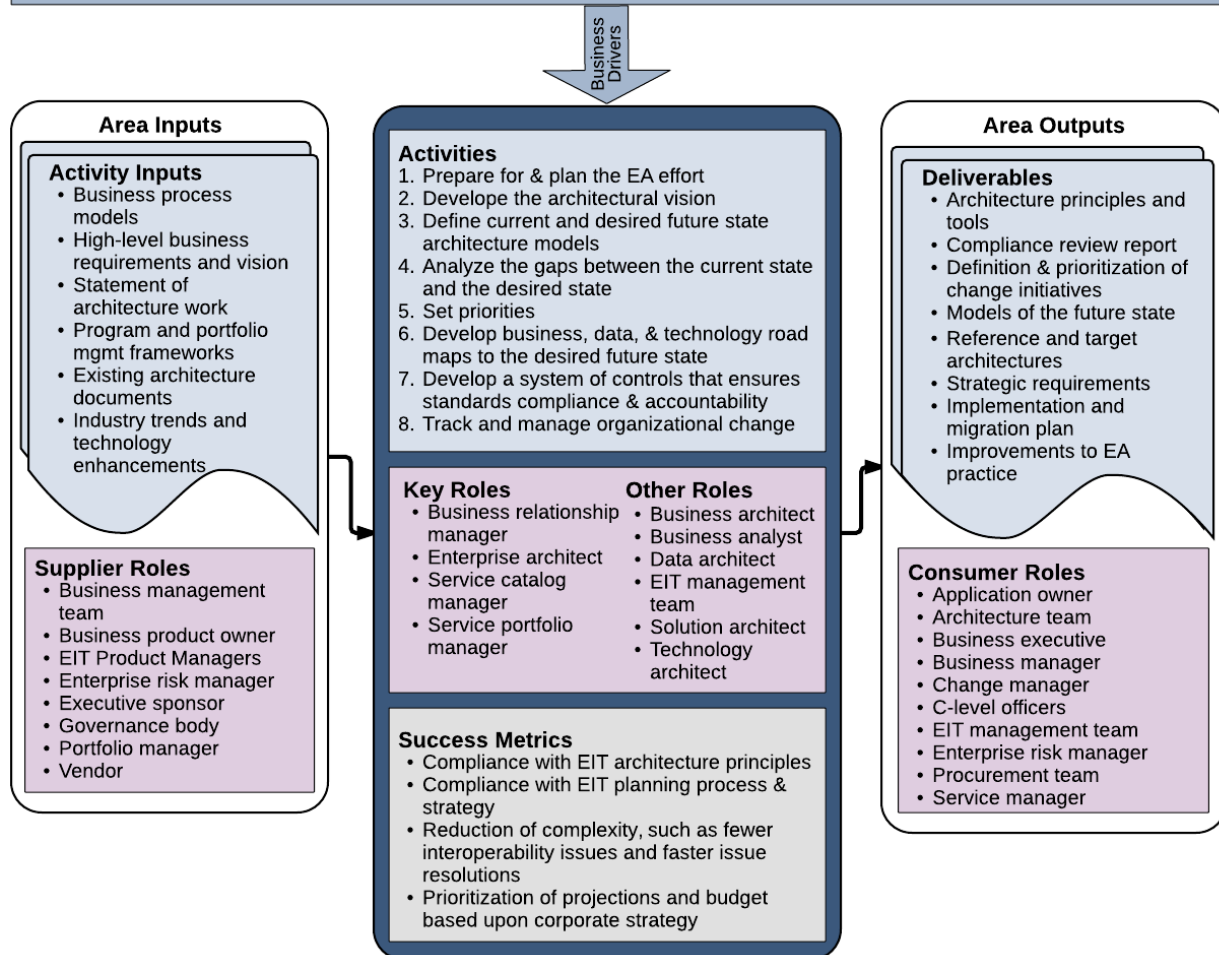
Business Drivers

Area Inputs

Activity Inputs
- Business process models
- High-level business requirements and vision
- Statement of architecture work
- Program and portfolio mgmt frameworks
- Existing architecture documents
- Industry trends and technology enhancements

Supplier Roles
- Business management team
- Business product owner
- EIT Product Managers
- Enterprise risk manager
- Executive sponsor
- Governance body
- Portfolio manager
- Vendor

Activities
1. Prepare for & plan the EA effort
2. Develope the architectural vision
3. Define current and desired future state architecture models
4. Analyze the gaps between the current state and the desired state
5. Set priorities
6. Develop business, data, & technology road maps to the desired future state
7. Develop a system of controls that ensures standards compliance & accountability
8. Track and manage organizational change

Key Roles
- Business relationship manager
- Enterprise architect
- Service catalog manager
- Service portfolio manager

Other Roles
- Business architect
- Business analyst
- Data architect
- EIT management team
- Solution architect
- Technology architect

Success Metrics
- Compliance with EIT architecture principles
- Compliance with EIT planning process & strategy
- Reduction of complexity, such as fewer interoperability issues and faster issue resolutions
- Prioritization of projections and budget based upon corporate strategy

Area Outputs

Deliverables
- Architecture principles and tools
- Compliance review report
- Definition & prioritization of change initiatives
- Models of the future state
- Reference and target architectures
- Strategic requirements
- Implementation and migration plan
- Improvements to EA practice

Consumer Roles
- Application owner
- Architecture team
- Business executive
- Business manager
- Change manager
- C-level officers
- EIT management team
- Enterprise risk manager
- Procurement team
- Service manager